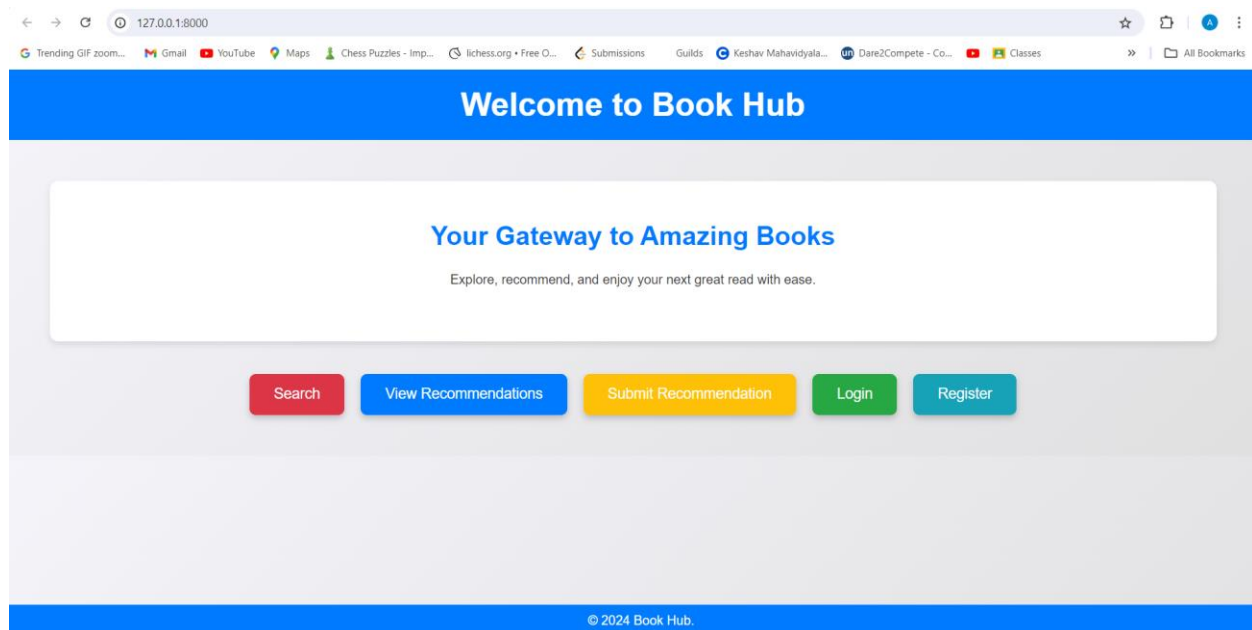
127.0.0.1:8000

Trending GIF zoom... Gmail YouTube Maps Chess Puzzles - Imp... lichess.org • Free O... Submissions Guilds Keshav Mahavidyala... Dare2Compete - Co... Classes » All Bookmarks

Welcome to Book Hub

Your Gateway to Amazing Books

Explore, recommend, and enjoy your next great read with ease.

Search View Recommendations Submit Recommendation Login Register

© 2024 Book Hub.